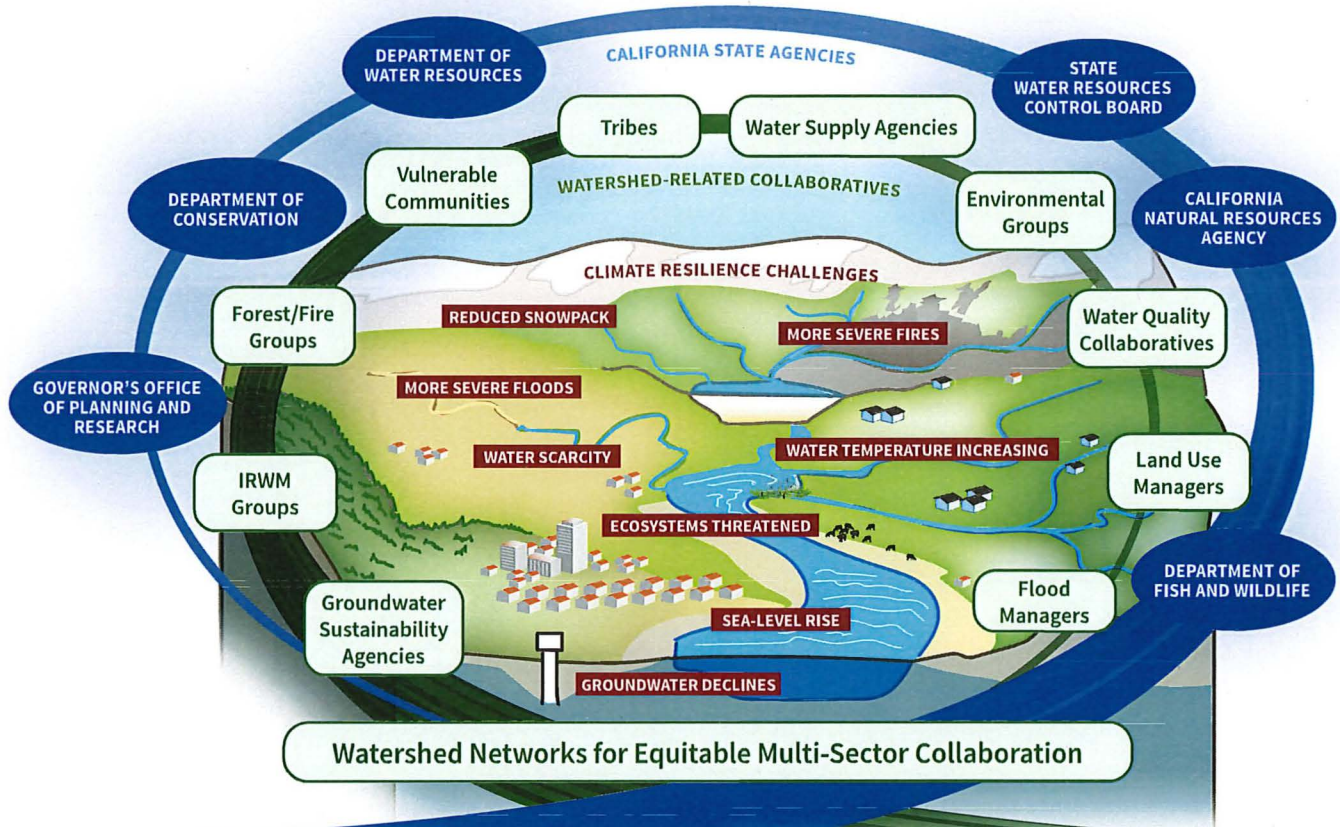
CALIFORNIA STATE AGENCIES

DEPARTMENT OF WATER RESOURCES

STATE WATER RESOURCES CONTROL BOARD

DEPARTMENT OF CONSERVATION

CALIFORNIA NATURAL RESOURCES AGENCY

GOVERNOR'S OFFICE OF PLANNING AND RESEARCH

DEPARTMENT OF FISH AND WILDLIFE

Tribes

Water Supply Agencies

Vulnerable Communities

WATERSHED-RELATED COLLABORATIVES

Environmental Groups

Forest/Fire Groups

Water Quality Collaboratives

IRWM Groups

Land Use Managers

Groundwater Sustainability Agencies

Flood Managers

CLIMATE RESILIENCE CHALLENGES

REDUCED SNOWPACK

MORE SEVERE FIRES

MORE SEVERE FLOODS

WATER SCARCITY

WATER TEMPERATURE INCREASING

ECOSYSTEMS THREATENED

SEA-LEVEL RISE

GROUNDWATER DECLINES

Watershed Networks for Equitable Multi-Sector Collaboration